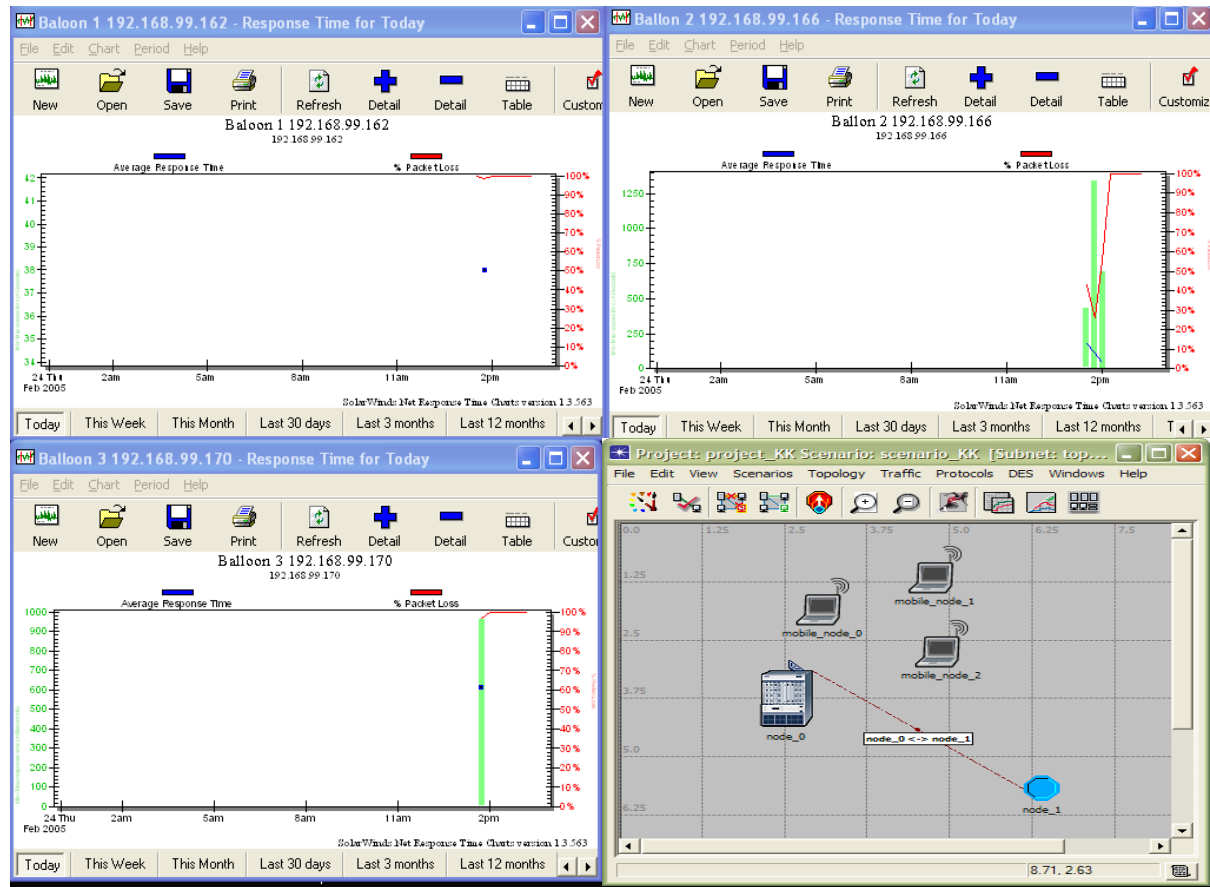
Baloon 1 192.168.99.162 - Response Time for Today

File Edit Chart Period Help

New Open Save Print Refresh Detail Detail Table Custom

Baloon 1 192.168.99.162
192.168.99.162

Average Response Time % Packet Loss

42 41 40 39 38 37 36 35 34

100% 90% 80% 70% 60% 50% 40% 30% 20% 10% 0%

24 Thu Feb 2005 2am 5am 8am 11am 2pm

SolarWinds Net Response Time Charts version 1.3.563

Today This Week This Month Last 30 days Last 3 months Last 12 months

Ballon 2 192.168.99.166 - Response Time for Today

File Edit Chart Period Help

New Open Save Print Refresh Detail Detail Table Customiz

Ballon 2 192.168.99.166
192.168.99.166

Average Response Time % Packet Loss

1250 1000 750 500 250 0

100% 90% 80% 70% 60% 50% 40% 30% 20% 10% 0%

24 Thu Feb 2005 2am 5am 8am 11am 2pm

SolarWinds Net Response Time Charts version 1.3.563

Today This Week This Month Last 30 days Last 3 months Last 12 months T

Balloon 3 192.168.99.170 - Response Time for Today

File Edit Chart Period Help

New Open Save Print Refresh Detail Detail Table Custon

Balloon 3 192.168.99.170
192.168.99.170

Average Response Time % Packet Loss

1000 900 800 700 600 500 400 300 200 100 0

100% 90% 80% 70% 60% 50% 40% 30% 20% 10% 0%

24 Thu Feb 2005 2am 5am 8am 11am 2pm

SolarWinds Net Response Time Charts version 1.3.563

Today This Week This Month Last 30 days Last 3 months Last 12 months

Project: project_KK Scenario: scenario_KK [Subnet: top...

File Edit View Scenarios Topology Traffic Protocols DES Windows Help

0.0 1.25 2.5 3.75 5.0 6.25 7.5

1.25 2.5 3.75 5.0 6.25

mobile_node_1
mobile_node_0
mobile_node_2
node_0
node_0 <-> node_1
node_1

8.71, 2.63